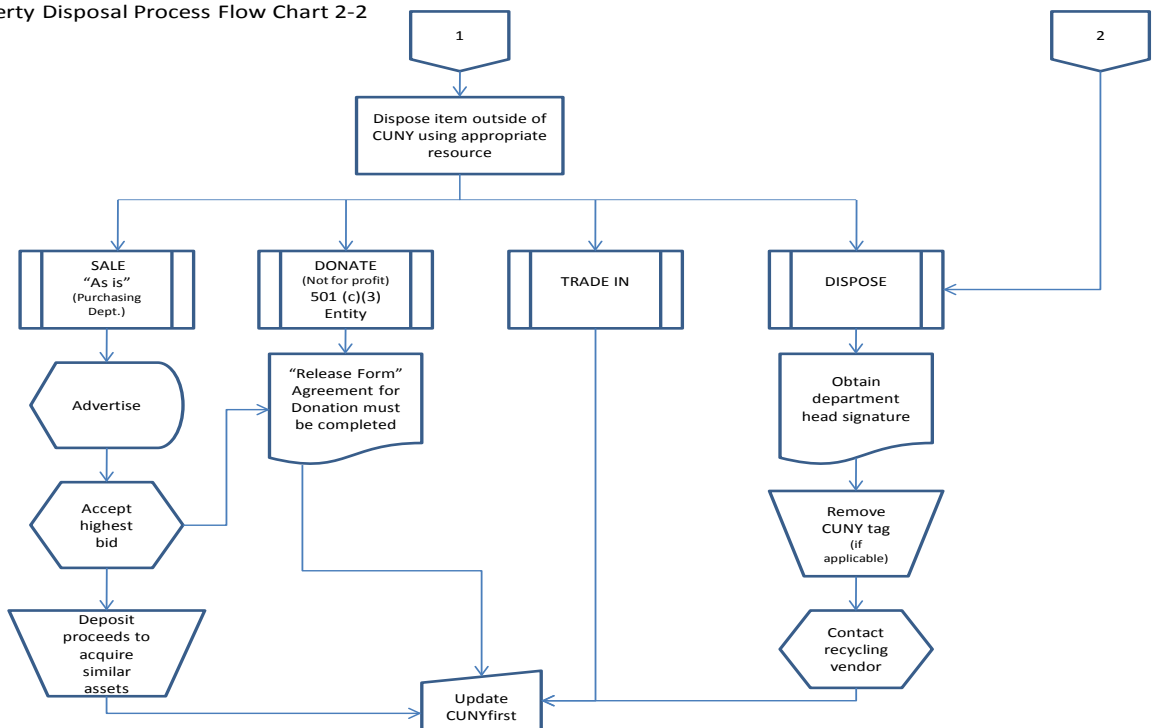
erty Disposal Process Flow Chart 2-2

1

2

Dispose item outside of CUNY using appropriate resource

SALE
"As is"
(Purchasing Dept.)

DONATE
(Not for profit)
501 (c)(3)
Entity

TRADE IN

DISPOSE

Advertise

"Release Form" Agreement for Donation must be completed

Obtain department head signature

Accept highest bid

Remove CUNY tag
(if applicable)

Deposit proceeds to acquire similar assets

Contact recycling vendor

Update CUNYfirst